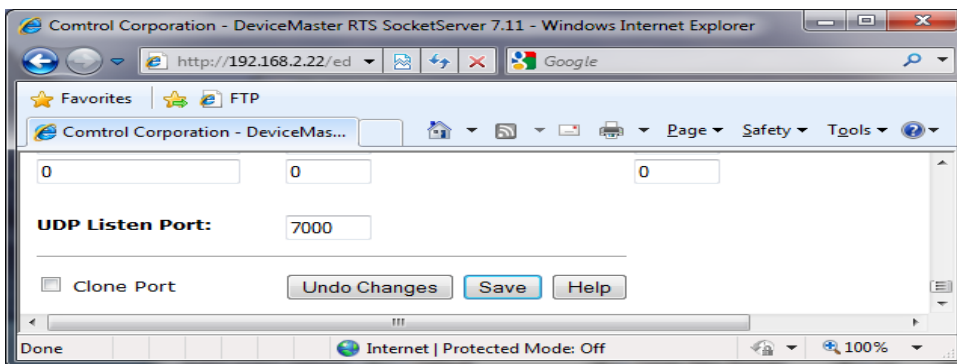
Comtrol Corporation - DeviceMaster RTS SocketServer 7.11 - Windows Internet Explorer

http://192.168.2.22/ed

Google

Favorites

FTP

Comtrol Corporation - DeviceMas...

Page ▾ Safety ▾ Tools ▾

0

0

0

UDP Listen Port:

7000

Clone Port

Undo Changes

Save

Help

Done

Internet | Protected Mode: Off

100%